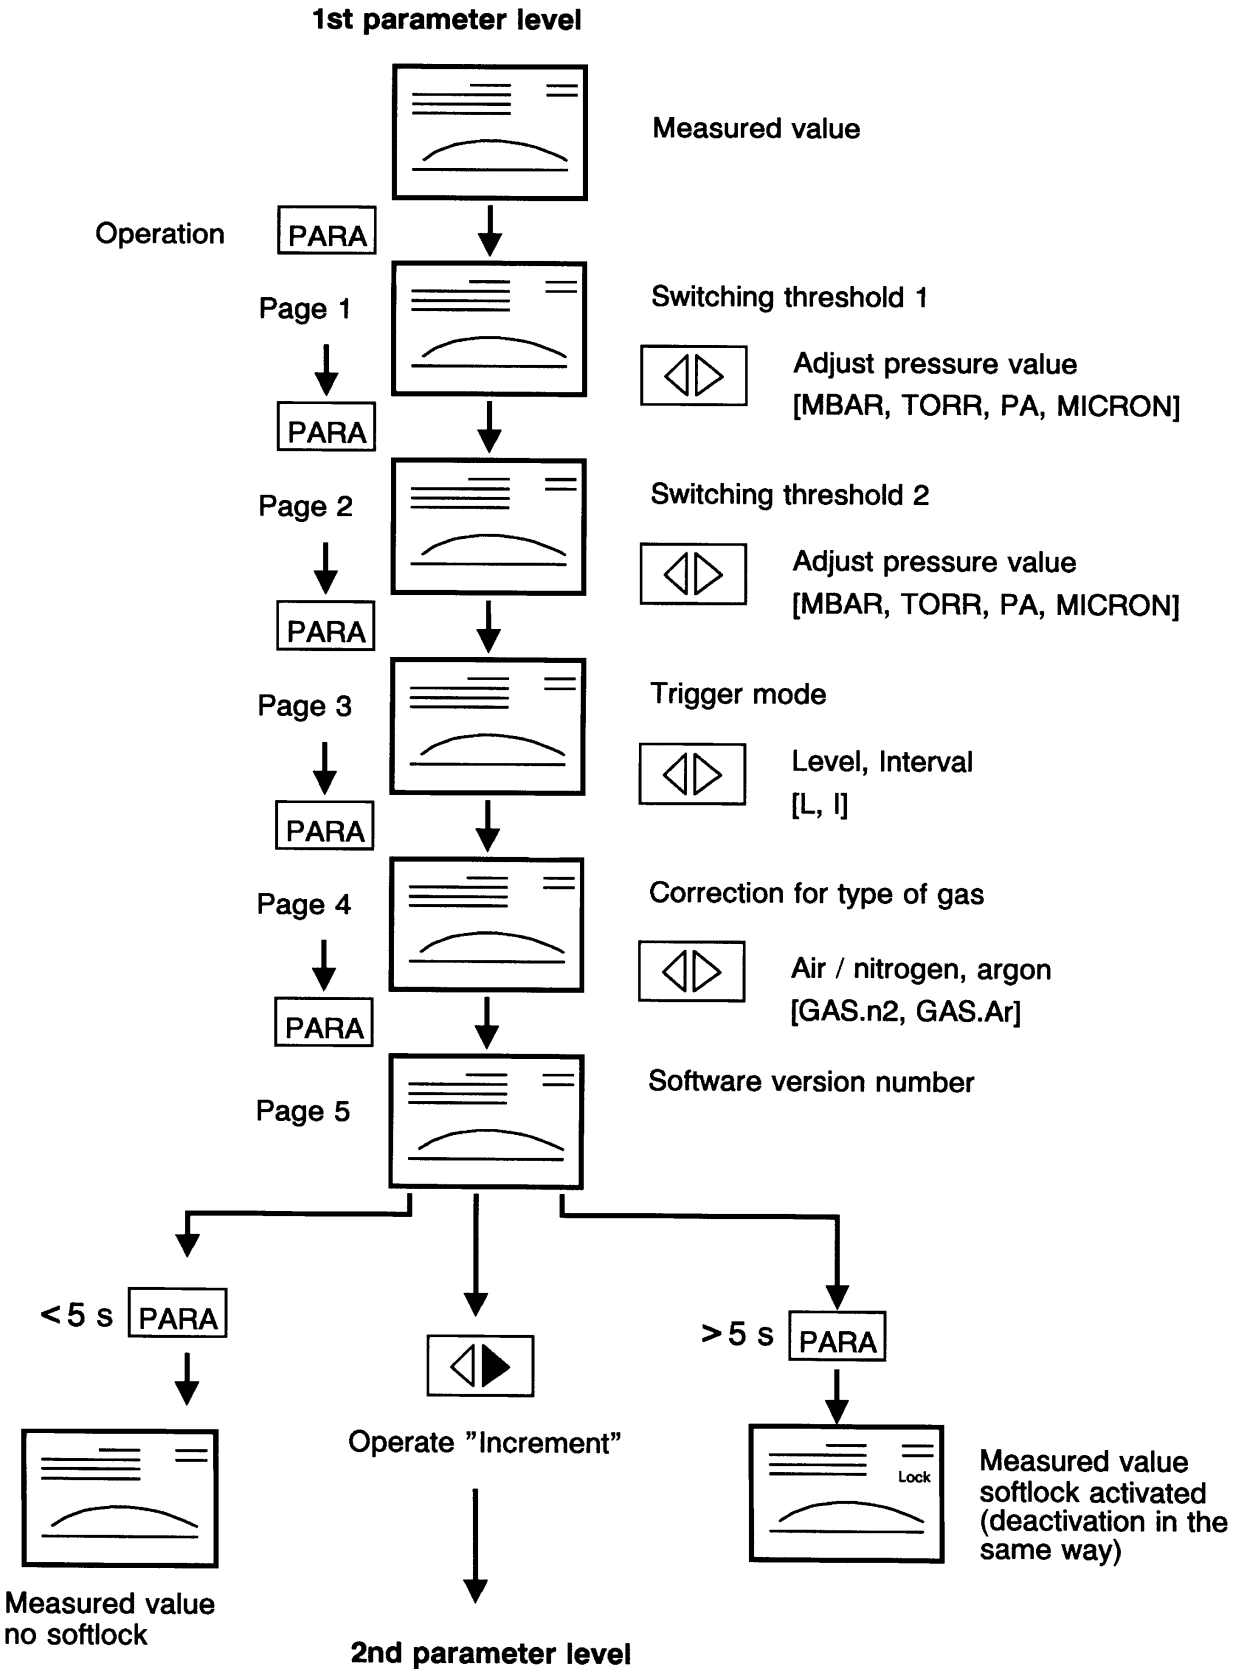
1st parameter level

Measured value

Operation PARA

Page 1

Switching threshold 1

Adjust pressure value [MBAR, TORR, PA, MICRON]

PARA

Page 2

Switching threshold 2

Adjust pressure value [MBAR, TORR, PA, MICRON]

PARA

Page 3

Trigger mode

Level, Interval [L, I]

PARA

Page 4

Correction for type of gas

Air / nitrogen, argon [GAS.n2, GAS.Ar]

PARA

Page 5

Software version number

<5 s PARA

Operate "Increment"

>5 s PARA

Lock

Measured value softlock activated (deactivation in the same way)

Measured value no softlock

2nd parameter level